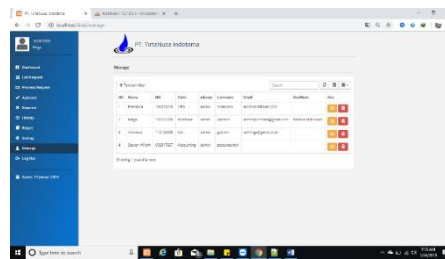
PT. TirtaNusa Indotama

localhost/.../manage

PT. TirtaNusa Indotama

Manage

+ Tambah User

Search

| NO | Nama | NIK | Divisi | pRoles | Username | Email | NoHPhone | Aksi |
|---|---|---|---|---|---|---|---|---|
| 1 | Maridana | | | admin | | | | |
| 2 | Mega | | | admin | | | | |
| 3 | Nirmalasa | | | admin | | | | |
| 4 | Zavier Alison | | Accounting | admin | | | | |

Showing 1 to 4 of 4 rows

Dashboard
List Request
Process Request
Approval
Reserve
History
Report
Setting
Manage
Log Out

Type here to search